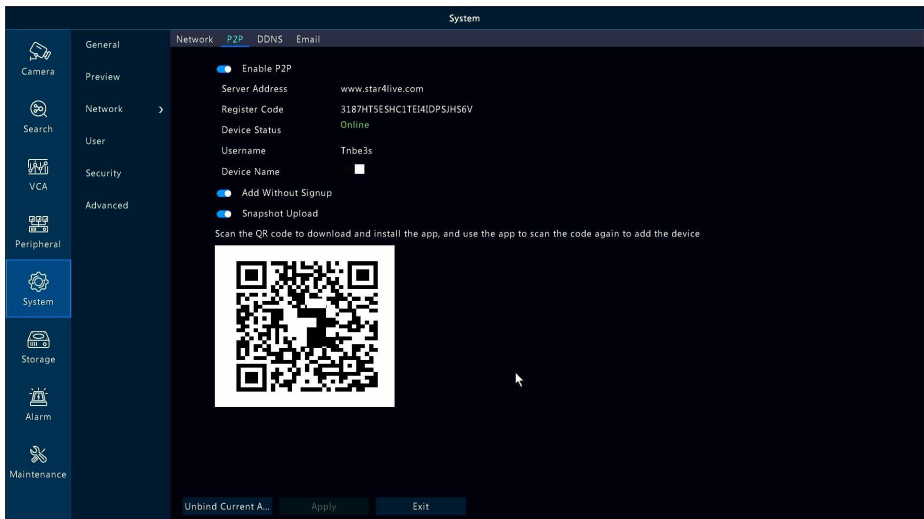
System

Camera
Search
VCA
Peripheral
System
Storage
Alarm
Maintenance

General
Preview
Network
User
Security
Advanced

Network P2P DDNS Email

Enable P2P
Server Address www.star4live.com
Register Code 3187HT5ESHC1TEI4IDPSJHS6V
Device Status Online
Username Tnbe3s
Device Name
Add Without Signup
Snapshot Upload
Scan the QR code to download and install the app, and use the app to scan the code again to add the device

Unbind Current A... Apply Exit